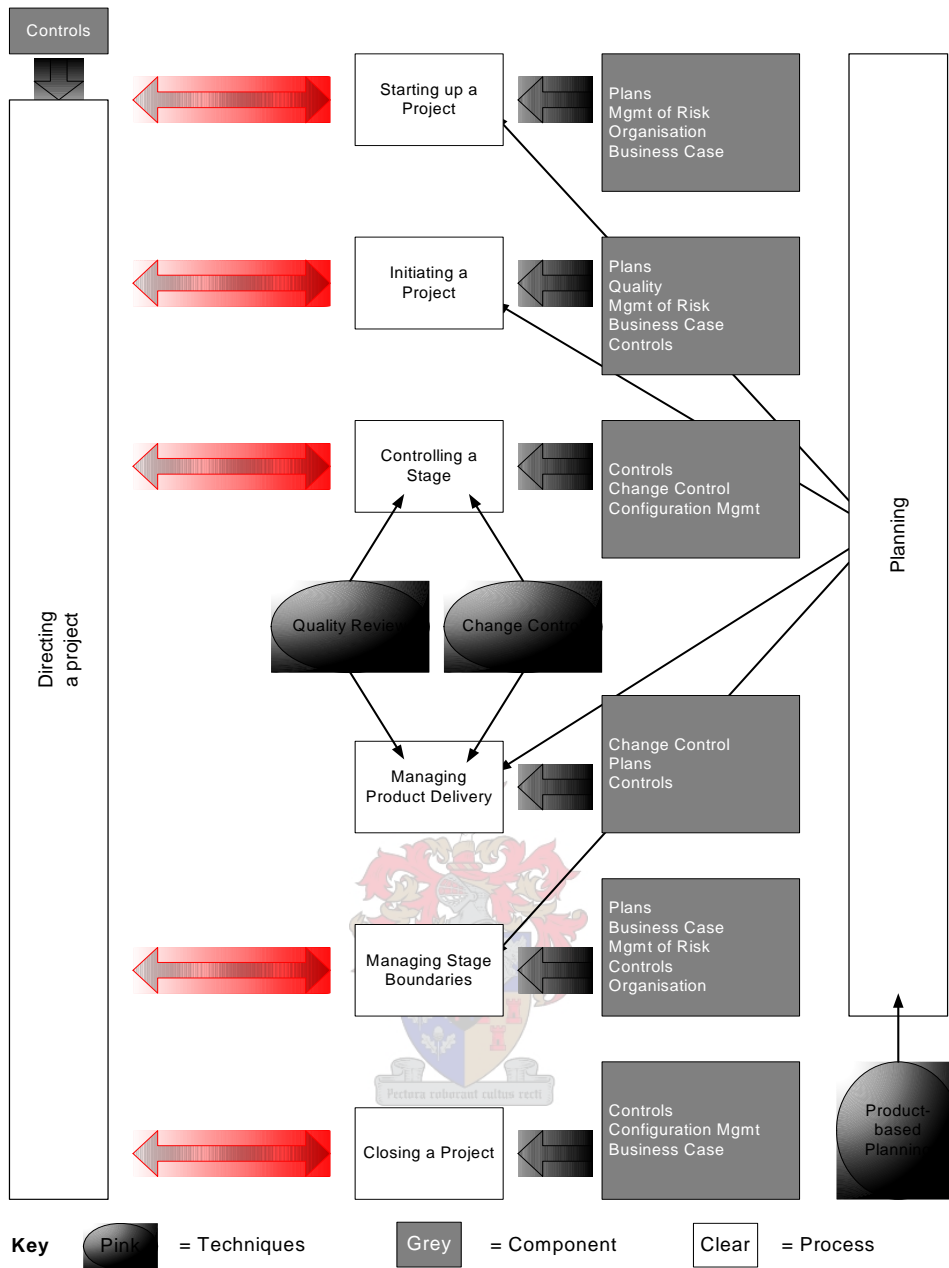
Controls

Directing a project

Starting up a Project

Plans
Mgmt of Risk
Organisation
Business Case

Initiating a Project

Plans
Quality
Mgmt of Risk
Business Case
Controls

Controlling a Stage

Controls
Change Control
Configuration Mgmt

Planning

Quality Review

Change Control

Managing Product Delivery

Change Control
Plans
Controls

Managing Stage Boundaries

Plans
Business Case
Mgmt of Risk
Controls
Organisation

Pectora roborant cultus recti

Closing a Project

Controls
Configuration Mgmt
Business Case

Product-based Planning

Key Pink = Techniques Grey = Component Clear = Process